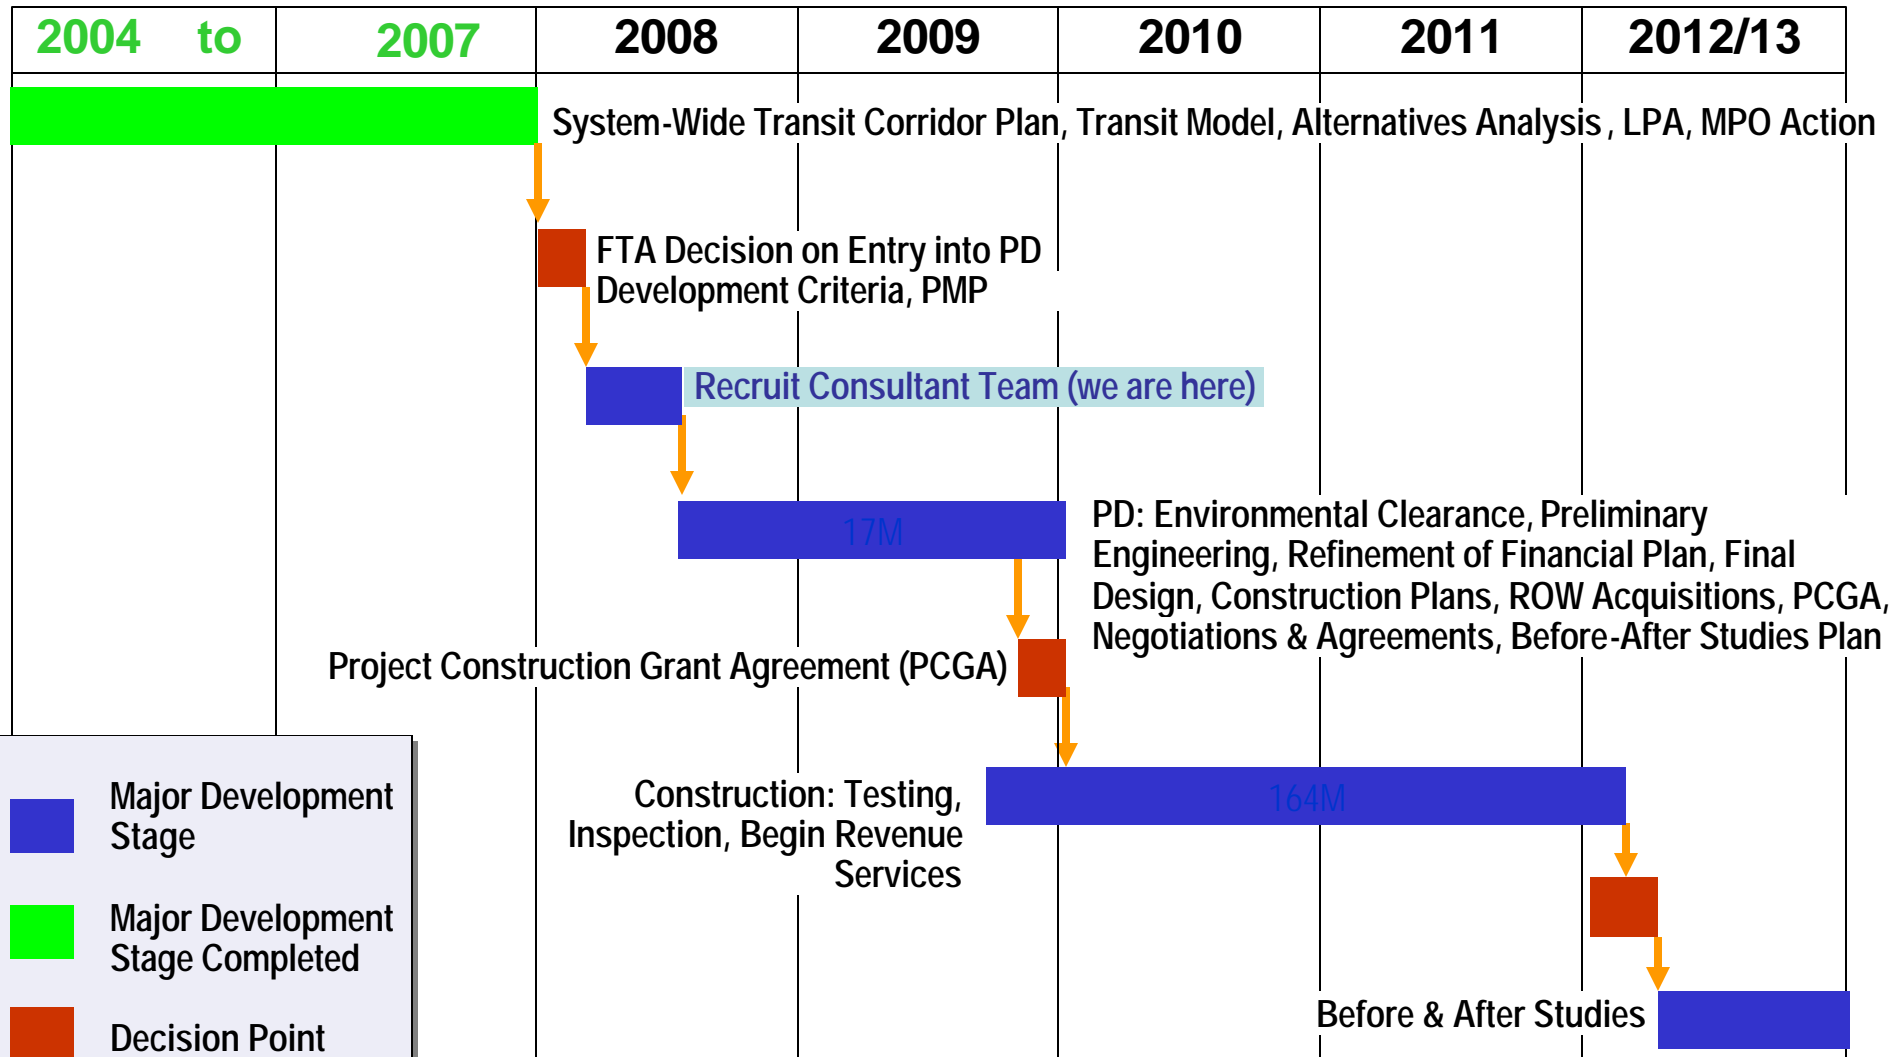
| 2004 to | 2007 | 2008 | 2009 | 2010 | 2011 | 2012/13 |
|---|---|---|---|---|---|---|

System-Wide Transit Corridor Plan, Transit Model, Alternatives Analysis , LPA, MPO Action

FTA Decision on Entry into PD Development Criteria, PMP

Recruit Consultant Team (we are here)

17M

PD: Environmental Clearance, Preliminary Engineering, Refinement of Financial Plan, Final Design, Construction Plans, ROW Acquisitions, PCGA, Negotiations & Agreements, Before-After Studies Plan

Project Construction Grant Agreement (PCGA)

Construction: Testing, Inspection, Begin Revenue Services

164M

Before & After Studies

Major Development Stage

Major Development Stage Completed

Decision Point